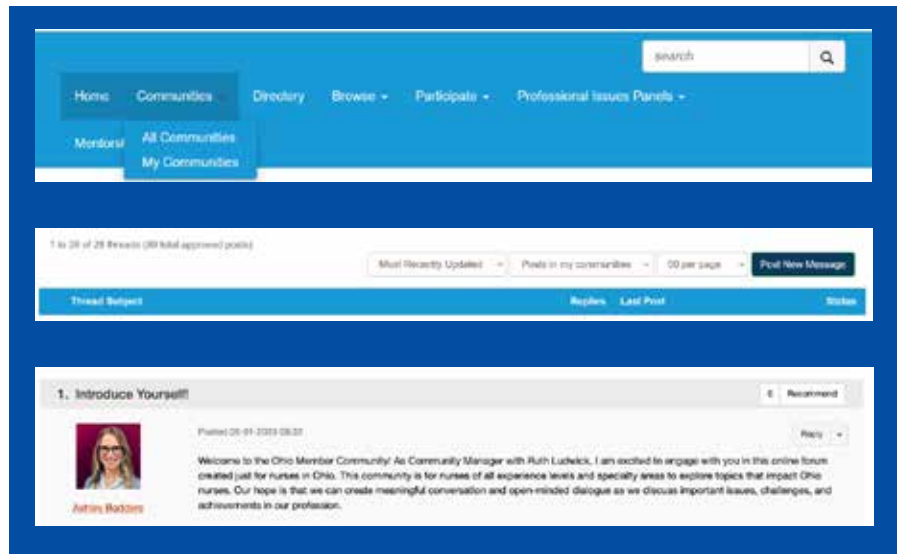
search

Home Communities Directory Browse ▾ Participate ▾ Professional Issues Panels ▾

Mentorsl

All Communities
My Communities

1 to 28 of 28 threads (39 total approved posts)

Most Recently Updated | Posts in my communities | 50 per page | Post New Message

Thread Subject | Replies | Last Post | Status

1. Introduce Yourself!!

0 Recommend

Posted 05-01-2023 08:32

Reply

Welcome to the Ohio Member Community! As Community Manager with Ruth Ludwick, I am excited to engage with you in this online forum created just for nurses in Ohio. This community is for nurses of all experience levels and specialty areas to explore topics that impact Ohio nurses. Our hope is that we can create meaningful conversation and open-minded dialogue as we discuss important issues, challenges, and achievements in our profession.

Ashley Bedders